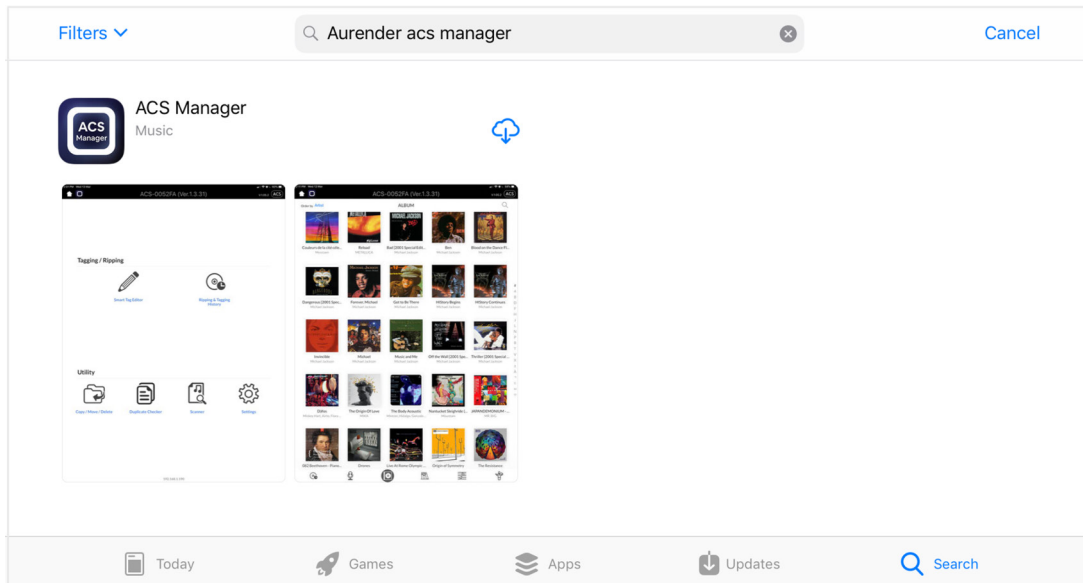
Filters

Aurender acs manager

Cancel

ACS Manager

Music

ACS Manager

ACS-0052FA (Ver.1.3.31)

ACS

Tagging / Ripping

Smart Tag Editor

Ripping & Tagging History

Utility

Copy / Move / Delete

Duplicate Checker

Scanner

Settings

ACS-0052FA (Ver.1.3.31)

ALBUM

Today

Games

Apps

Updates

Search